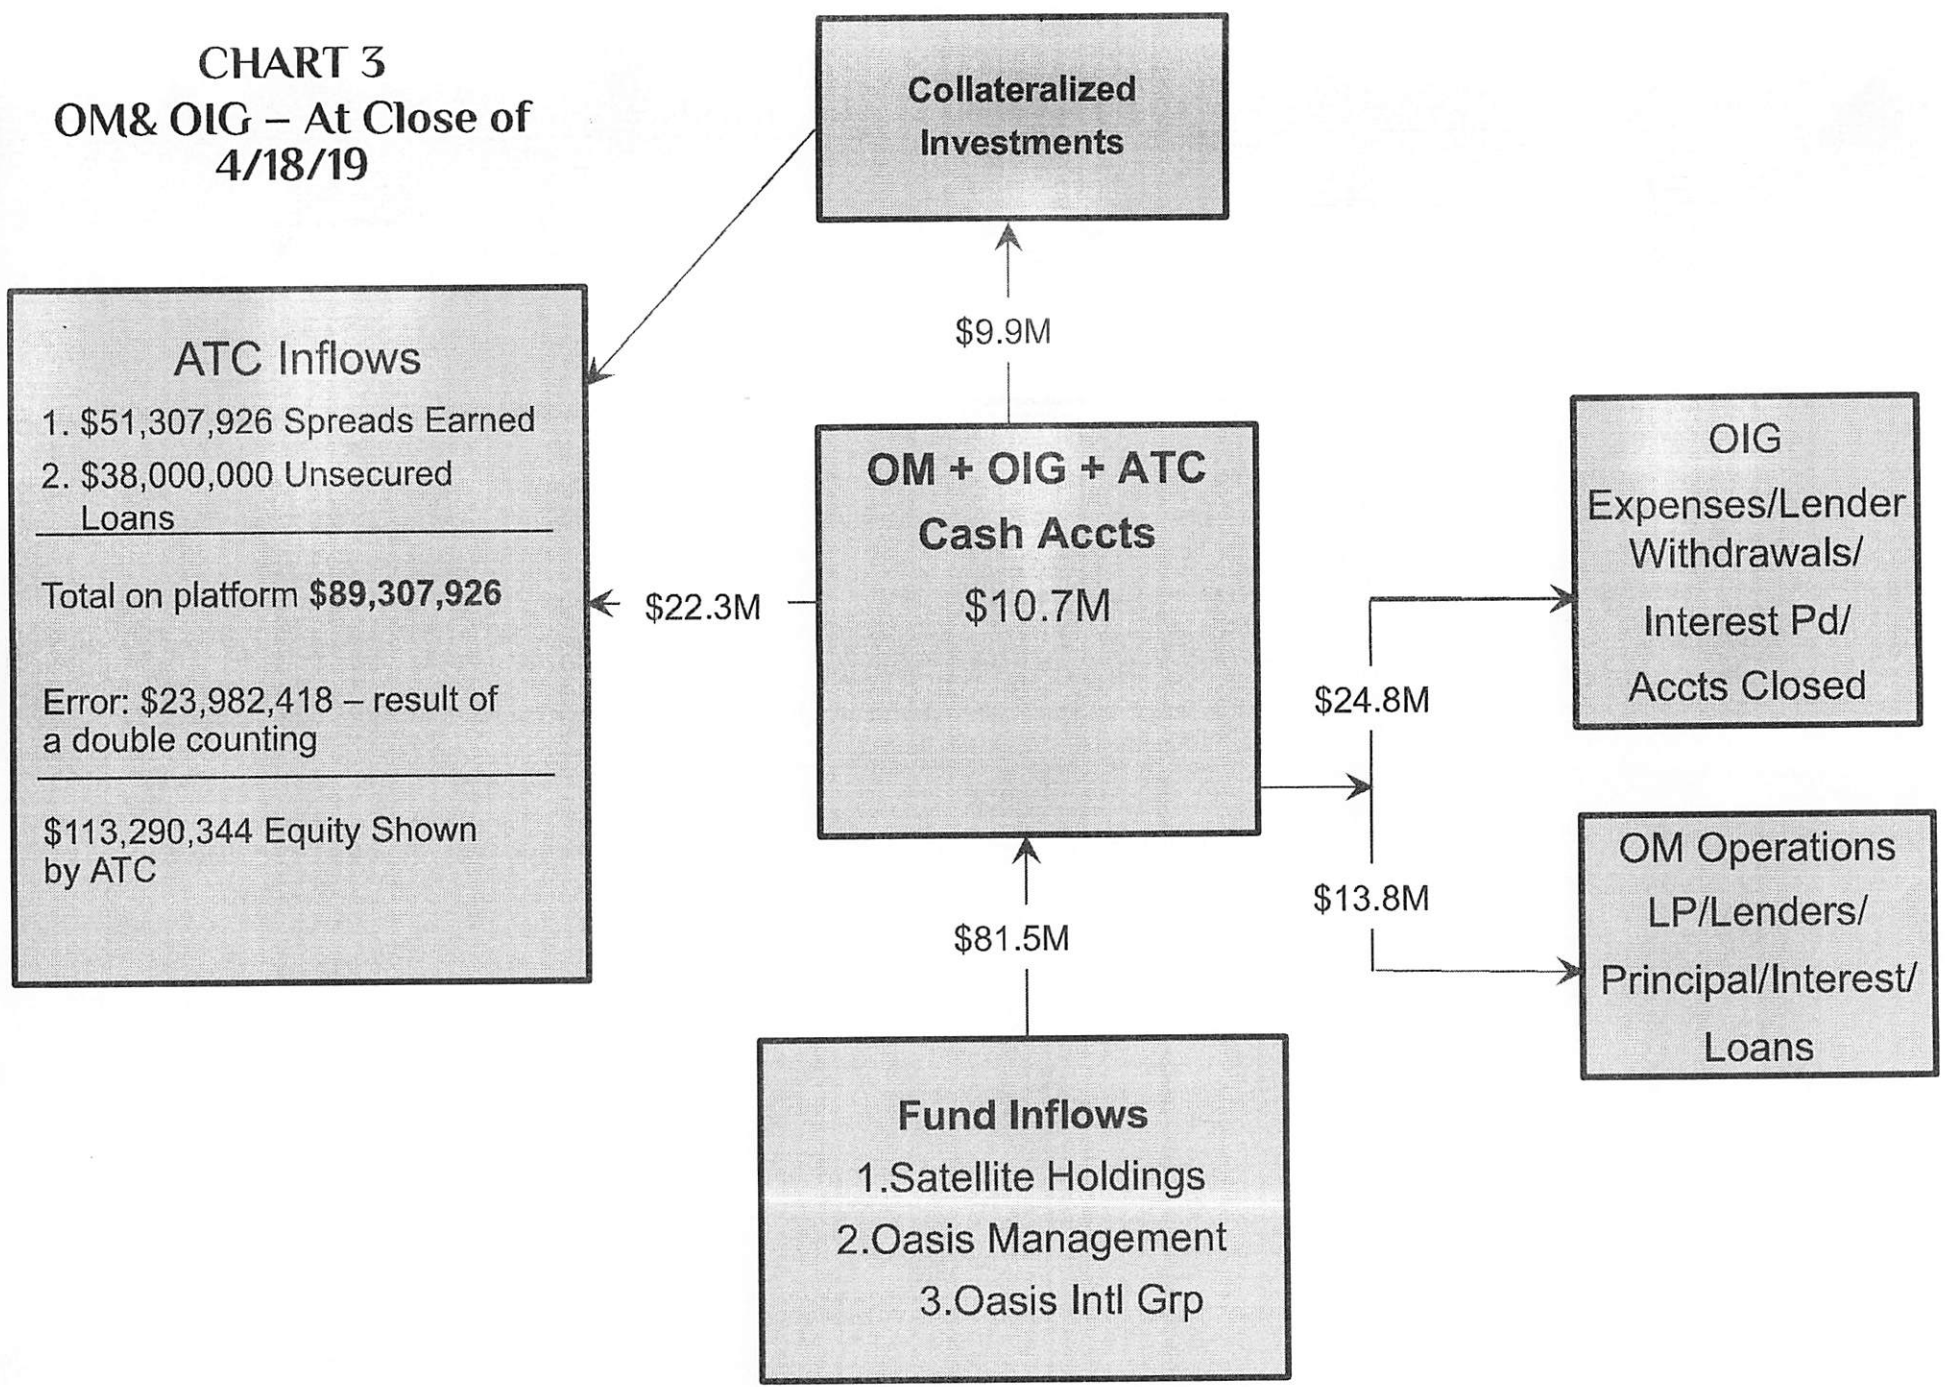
CHART 3
OM& OIG – At Close of 4/18/19

Collateralized Investments

ATC Inflows
1. $51,307,926 Spreads Earned
2. $38,000,000 Unsecured Loans

Total on platform **$89,307,926**

Error: $23,982,418 – result of a double counting

$113,290,344 Equity Shown by ATC

$9.9M

$22.3M

OM + OIG + ATC Cash Accts
$10.7M

OIG
Expenses/Lender Withdrawals/
Interest Pd/
Accts Closed

$24.8M

$13.8M

OM Operations
LP/Lenders/
Principal/Interest/
Loans

$81.5M

Fund Inflows
1.Satellite Holdings
2.Oasis Management
3.Oasis Intl Grp